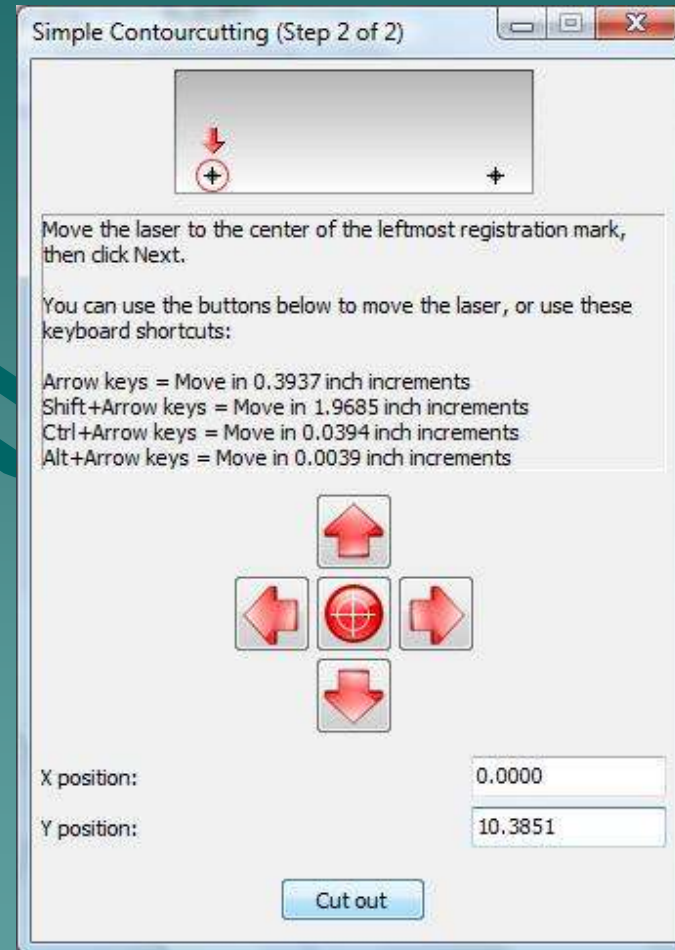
Simple Contourcutting (Step 2 of 2)

Move the laser to the center of the leftmost registration mark, then click Next.

You can use the buttons below to move the laser, or use these keyboard shortcuts:

Arrow keys = Move in 0.3937 inch increments
Shift+Arrow keys = Move in 1.9685 inch increments
Ctrl+Arrow keys = Move in 0.0394 inch increments
Alt+Arrow keys = Move in 0.0039 inch increments

X position: 0.0000
Y position: 10.3851

Cut out